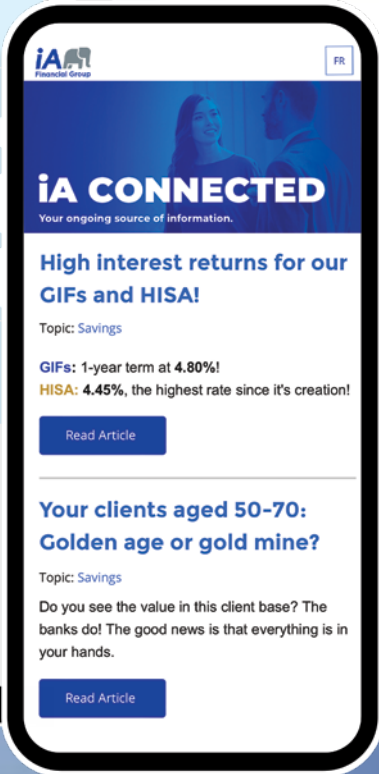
iA Financial Group

FR

iA CONNECTED
Your ongoing source of information.

High interest returns for our GIFs and HISA!

Topic: Savings

GIFs: 1-year term at 4.80%!
HISA: 4.45%, the highest rate since it's creation!

Read Article

Your clients aged 50-70: Golden age or gold mine?

Topic: Savings

Do you see the value in this client base? The banks do! The good news is that everything is in your hands.

Read Article